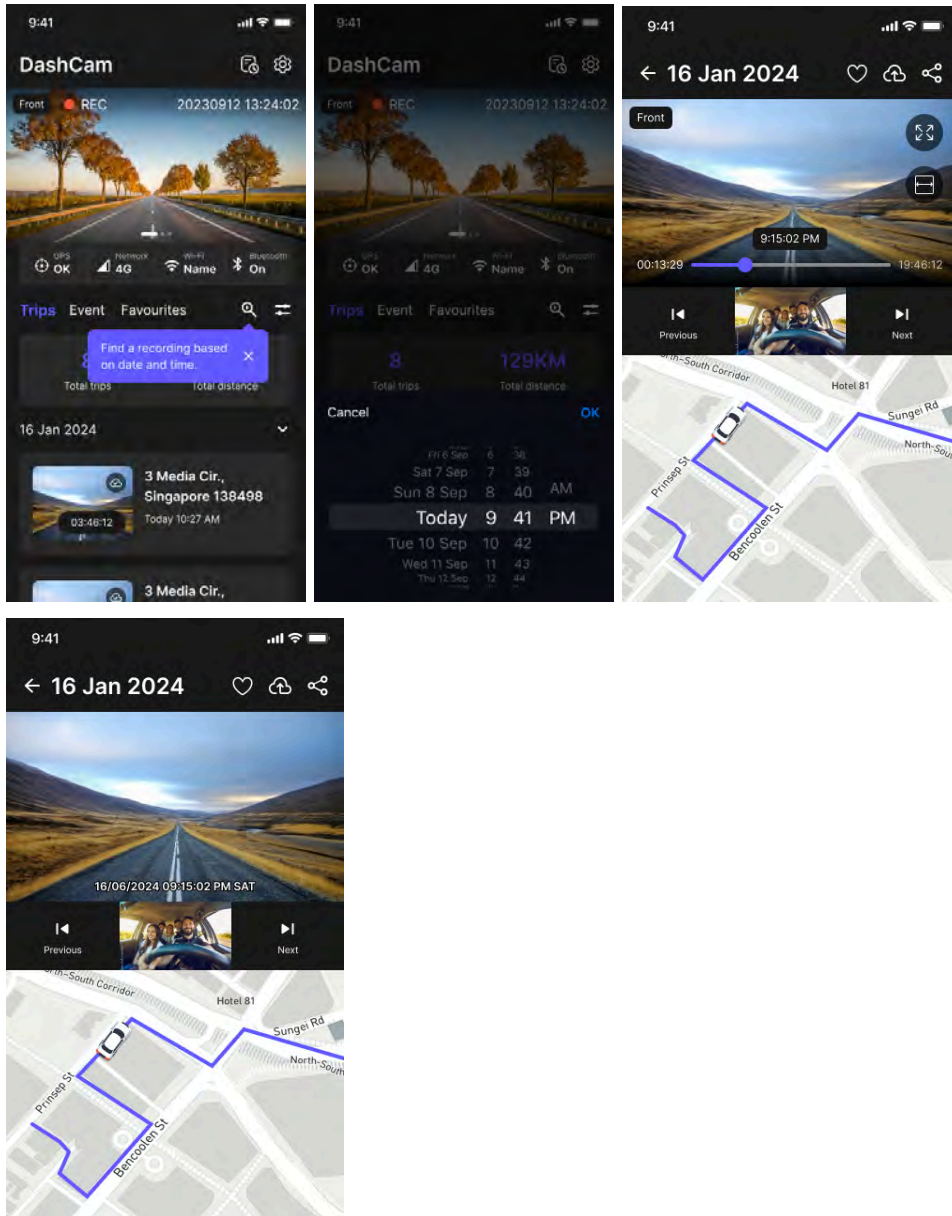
9:41

DashCam

Front REC 20230912 13:24:02

GPS OK Network 4G Wi-Fi Name Bluetooth On

Trips Event Favourites

Find a recording based on date and time.

8 Total trips Total distance

16 Jan 2024

3 Media Cir., Singapore 138498
03:46:12 Today 10:27 AM

3 Media Cir.,

9:41

DashCam

Front REC 20230912 13:24:02

GPS OK Network 4G Wi-Fi Name Bluetooth On

Trips Event Favourites

8 Total trips 129KM Total distance

Cancel OK

Fri 6 Sep 6 38
Sat 7 Sep 7 39
Sun 8 Sep 8 40 AM
Today 9 41 PM
Tue 10 Sep 10 42
Wed 11 Sep 11 43
Thu 12 Sep 12 44

9:41

← 16 Jan 2024

Front

9:15:02 PM

00:13:29 19:46:12

Previous Next

North-South Corridor
Hotel 81
Sungei Rd
North-Sou
Prinsep St
Bencoolen St

9:41

← 16 Jan 2024

16/06/2024 09:15:02 PM SAT

Previous Next

North-South Corridor
Hotel 81
Sungei Rd
North-Sou
Prinsep St
Bencoolen St